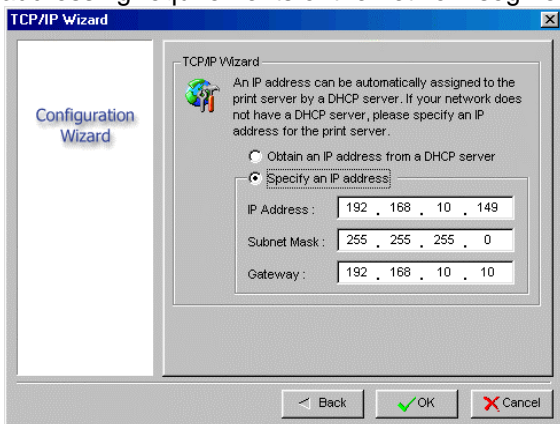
TCP/IP Wizard

Configuration Wizard

TCP/IP Wizard

An IP address can be automatically assigned to the print server by a DHCP server. If your network does not have a DHCP server, please specify an IP address for the print server.

Obtain an IP address from a DHCP server

Specify an IP address

IP Address : 192 . 168 . 10 . 149

Subnet Mask : 255 . 255 . 255 . 0

Gateway : 192 . 168 . 10 . 10

Back

OK

Cancel